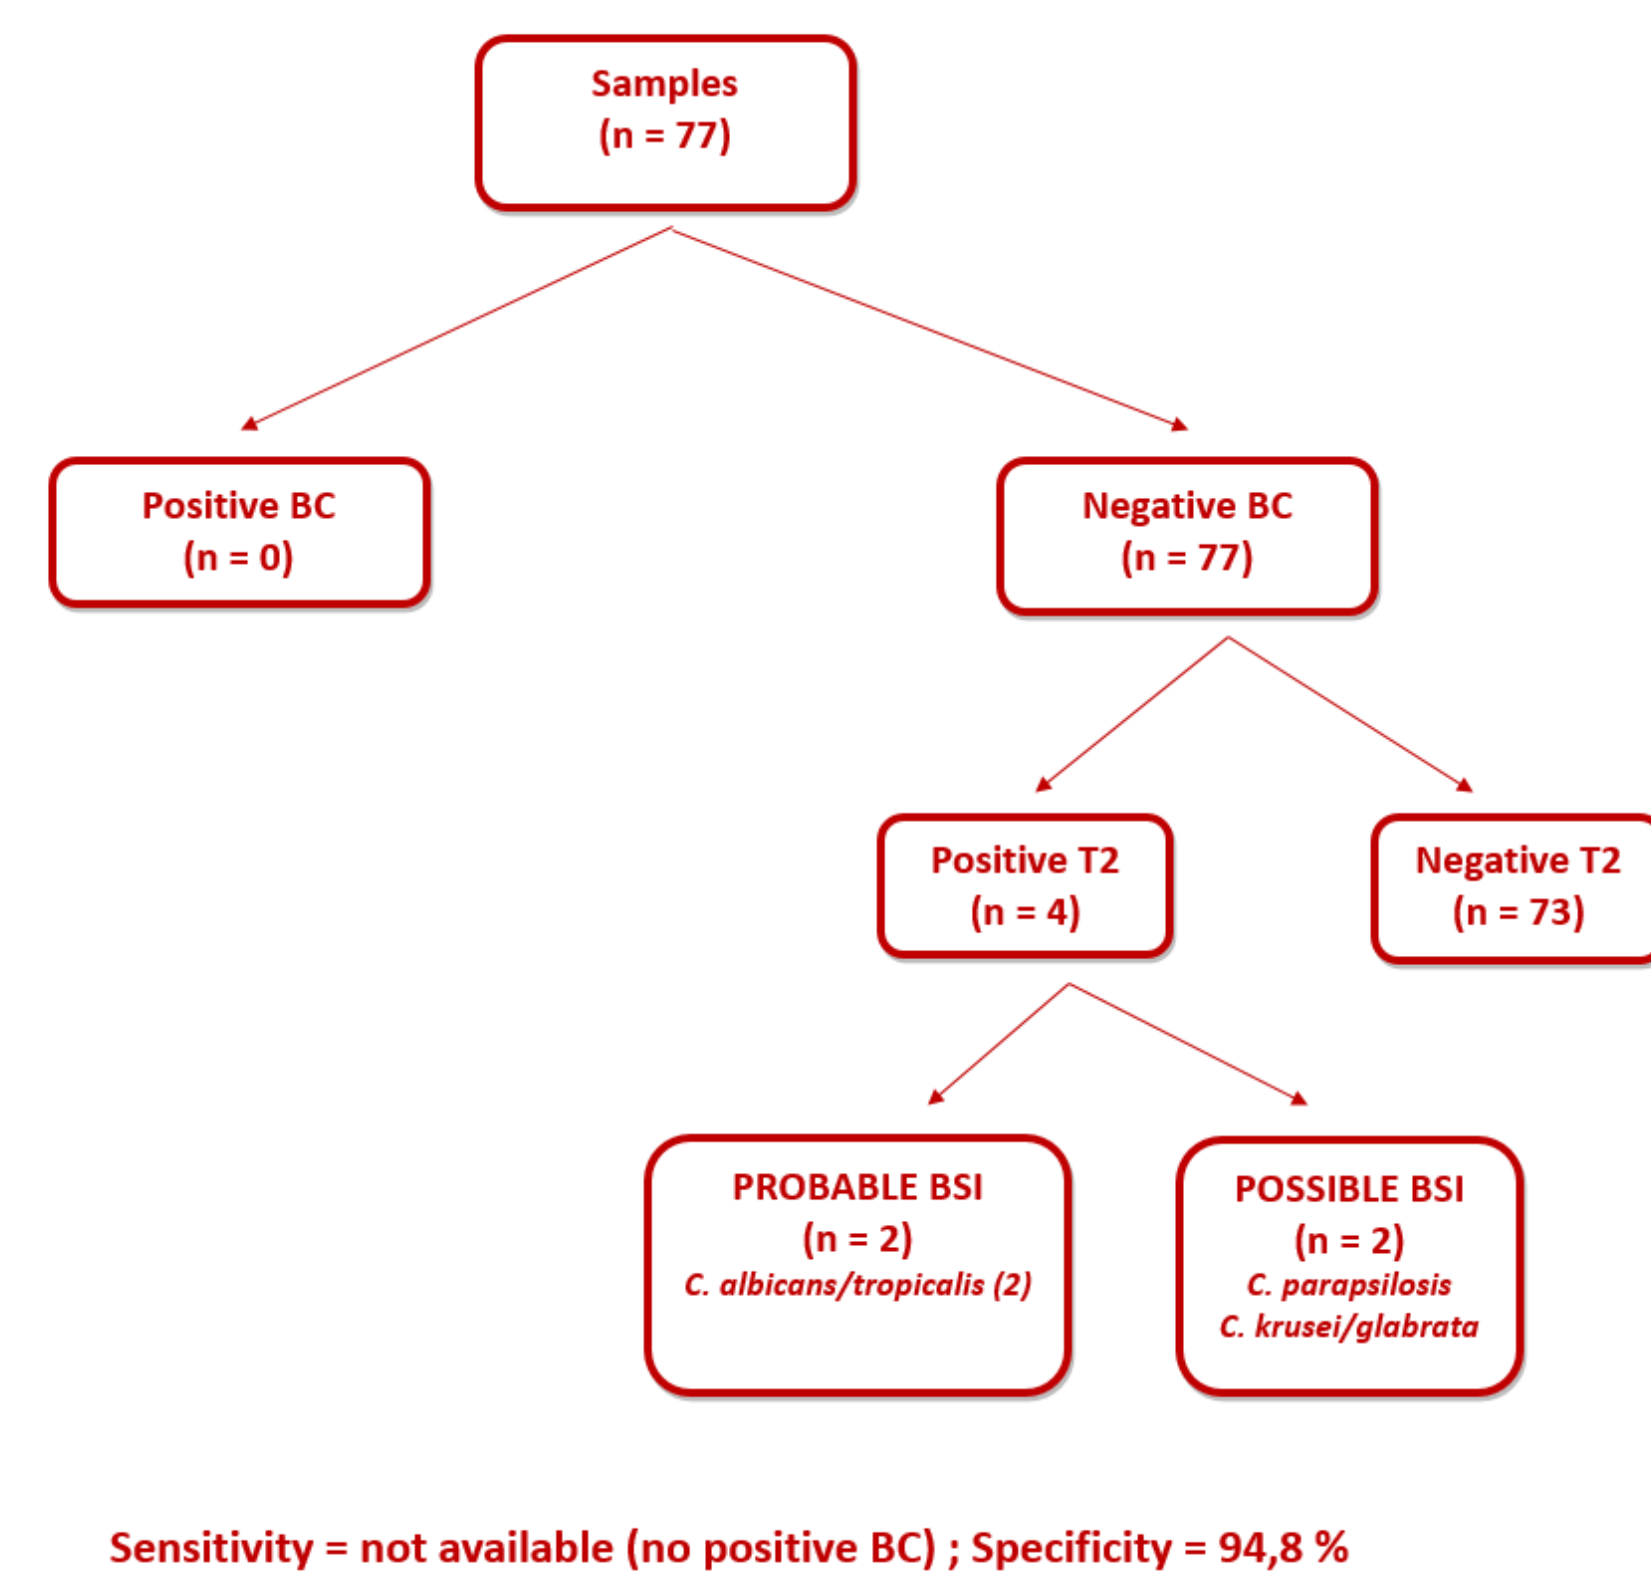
Samples
(n = 77)

Positive BC
(n = 0)

Negative BC
(n = 77)

Positive T2
(n = 4)

Negative T2
(n = 73)

PROBABLE BSI
(n = 2)
C. albicans/tropicalis (2)

POSSIBLE BSI
(n = 2)
C. parapsilosis
C. krusei/glabrata

Sensitivity = not available (no positive BC) ; Specificity = 94,8 %